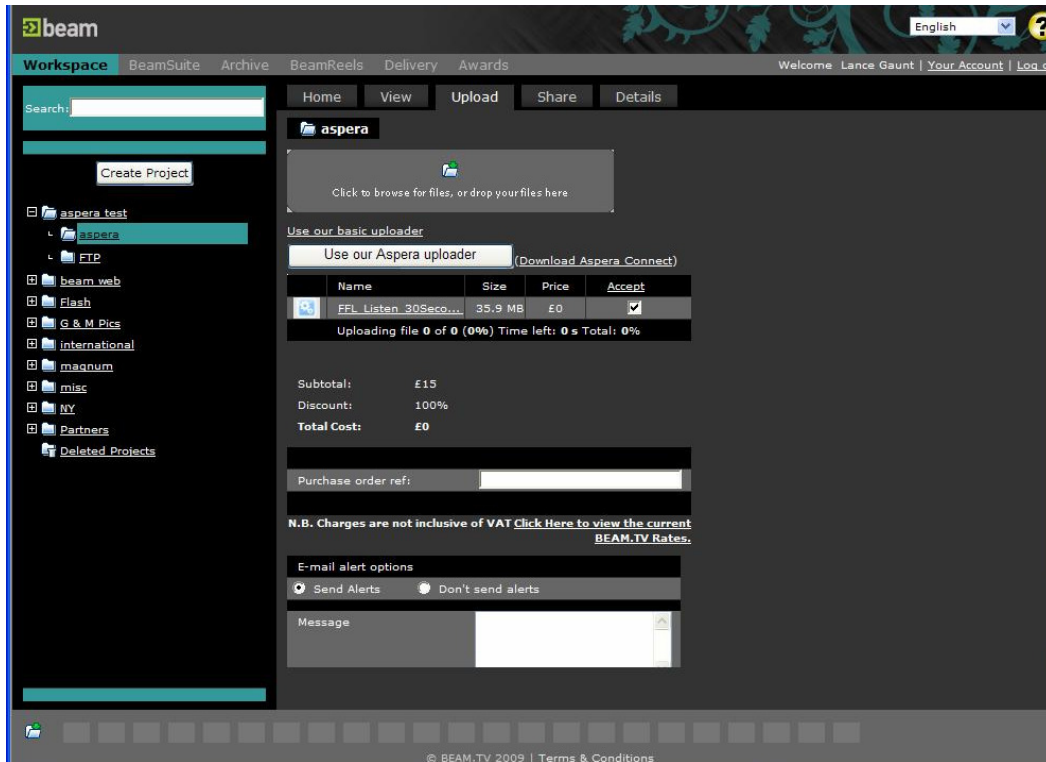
beam

English

Workspace BeamSuite Archive BeamReels Delivery Awards

Welcome Lance Gaunt | Your Account | Log o

Search:

Create Project

aspera test
aspera
FTP
beam web
Flash
G & M Pics
international
magnum
misc
NY
Partners
Deleted Projects

Home View Upload Share Details

aspera

Click to browse for files, or drop your files here

Use our basic uploader

Use our Aspera uploader (Download Aspera Connect)

| | Name | Size | Price | Accept |
|---|---|---|---|---|
| | FFL Listen 30Seco... | 35.9 MB | £0 | ☑ |

Uploading file 0 of 0 (0%) Time left: 0 s Total: 0%

Subtotal: £15
Discount: 100%
Total Cost: £0

Purchase order ref:

N.B. Charges are not inclusive of VAT Click Here to view the current BEAM.TV Rates.

E-mail alert options

Send Alerts Don't send alerts

Message

© BEAM.TV 2009 | Terms & Conditions